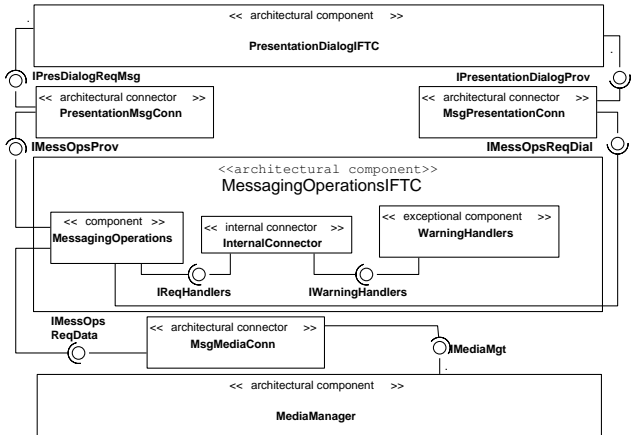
<< architectural component >>
PresentationDialogIFTC

IPresDialogReqMsg
IPresentationDialogProv

<< architectural connector >>
PresentationMsgConn

<< architectural connector >>
MsgPresentationConn

IMessOpsProv
IMessOpsReqDial

<<architectural component>>
MessagingOperationsIFTC

<< component >>
MessagingOperations

<< internal connector >>
InternalConnector

<< exceptional component >>
WarningHandlers

IReqHandlers
IWarningHandlers

IMessOps
ReqData

<< architectural connector >>
MsgMediaConn

IMediaMgt

<< architectural component >>
MediaManager